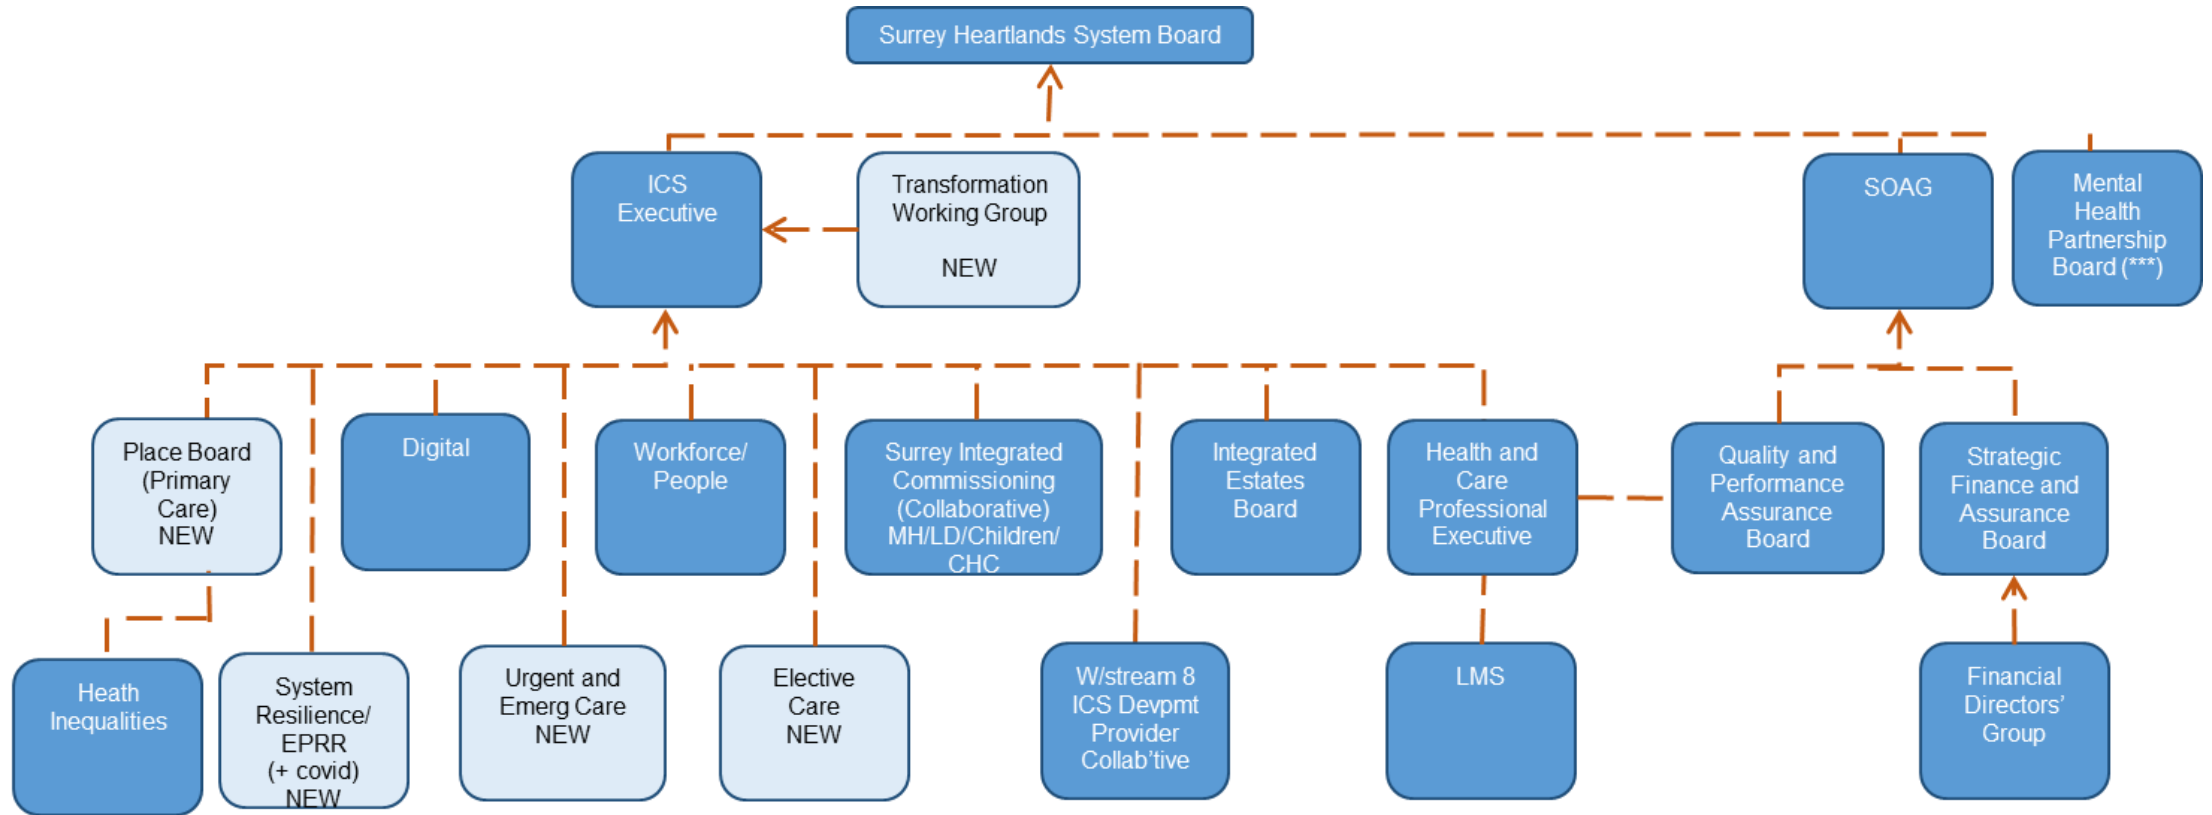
Surrey Heartlands System Board

ICS Executive

Transformation Working Group

NEW

SOAG

Mental Health Partnership Board (***)

Place Board (Primary Care) NEW

Digital

Workforce/ People

Surrey Integrated Commissioning (Collaborative) MH/LD/Children/ CHC

Integrated Estates Board

Health and Care Professional Executive

Quality and Performance Assurance Board

Strategic Finance and Assurance Board

Heath Inequalities

System Resilience/ EPRR (+ covid) NEW

Urgent and Emerg Care NEW

Elective Care NEW

W/stream 8 ICS Devpmt Provider Collab'tive

LMS

Financial Directors' Group